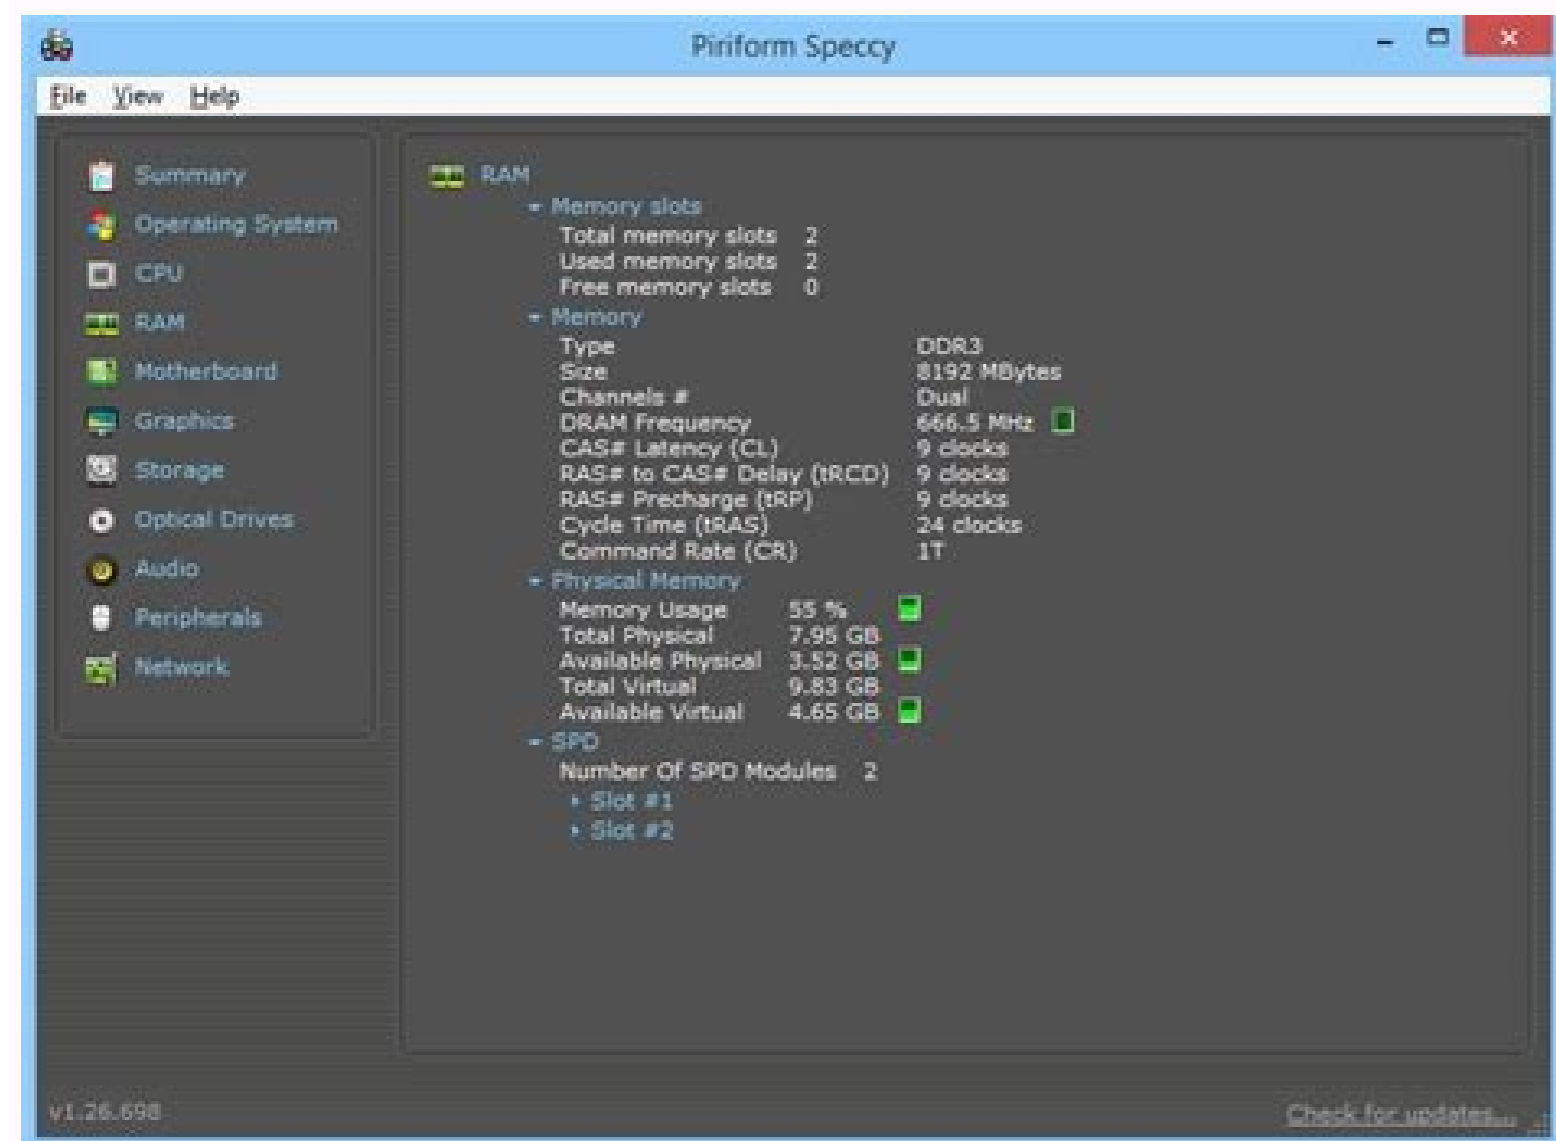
Piriform Speccy

File View Help

Summary
Operating System
CPU
RAM
Motherboard
Graphics
Storage
Optical Drives
Audio
Peripherals
Network

RAM

Memory slots
Total memory slots 2
Used memory slots 2
Free memory slots 0

Memory
| | |
|---|---|
| Type | DDR3 |
| Size | 8192 MBytes |
| Channels # | Dual |
| DRAM Frequency | 666.5 MHz |
| CAS# Latency (CL) | 9 clocks |
| RAS# to CAS# Delay (tRCD) | 9 clocks |
| RAS# Precharge (tRP) | 9 clocks |
| Cycle Time (tRAS) | 24 clocks |
| Command Rate (CR) | 1T |

Physical Memory
| | |
|---|---|
| Memory Usage | 55 % |
| Total Physical | 7.95 GB |
| Available Physical | 3.52 GB |
| Total Virtual | 9.83 GB |
| Available Virtual | 4.65 GB |

SPD
Number Of SPD Modules 2
Slot #1
Slot #2

v1.26.698

Check for updates...